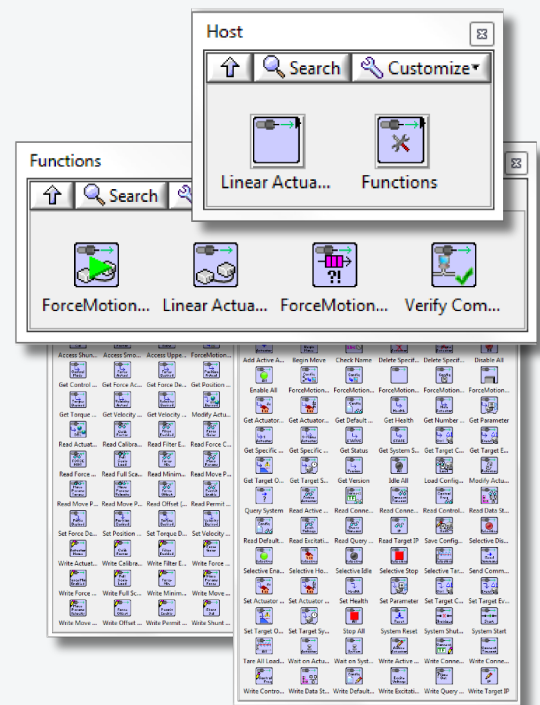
Host

Search

Customize

Linear Actua...

Functions

Functions

Search

ForceMotion...

Linear Actua...

ForceMotion...

Verify Com...

Access Shun... Access Shun... Access Uppe... ForceMotion...
Get Control ... Get Force Ac... Get Force De... Get Position ...
Get Torque ... Get Velocity ... Get Velocity ... Modify Actu...
Read Actuat... Read Calibra... Read Filter E... Read Force C...
Read Force ... Read Full Sca... Read Minim... Read Move P...
Read Move P... Read Move P... Read Offset (... Read Permit ...
Set Force De... Set Position ... Set Torque D... Set Velocity ...
Write Actuat... Write Calibra... Write Filter E... Write Force ...
Write Force ... Write Full Sc... Write Minim... Write Move ...
Write Move ... Write Offset ... Write Permit ... Write Shunt ...

Add Active A... Begin Move Check Name Delete Specif... Delete Specif... Disable All
Enable All ForceMotion... ForceMotion... ForceMotion... ForceMotion... ForceMotion...
Get Actuator... Get Actuator... Get Default ... Get Health Get Number ... Get Parameter
Get Specific ... Get Specific ... Get Status Get System S... Get Target C... Get Target E...
Get Target O... Get Target S... Get Version Idle All Load Config... Modify Actua...
Query System Read Active ... Read Conne... Read Conne... Read Control... Read Data St...
Read Default... Read Excitati... Read Query ... Read Target IP Save Config... Selective Dis...
Selective Ena... Selective Ho... Selective Idle Selective Stop Selective Tar... Send Comm...
Set Actuator ... Set Actuator ... Set Health Set Parameter Set Target C... Set Target Ev...
Set Target O... Set Target Sy... Stop All System Reset System Shut... System Start
Tare All Load... Wait on Actu... Wait on Syst... Write Active ... Write Conne... Write Conne...
Write Contro... Write Data St... Write Default... Write Excitati... Write Query ... Write Target IP